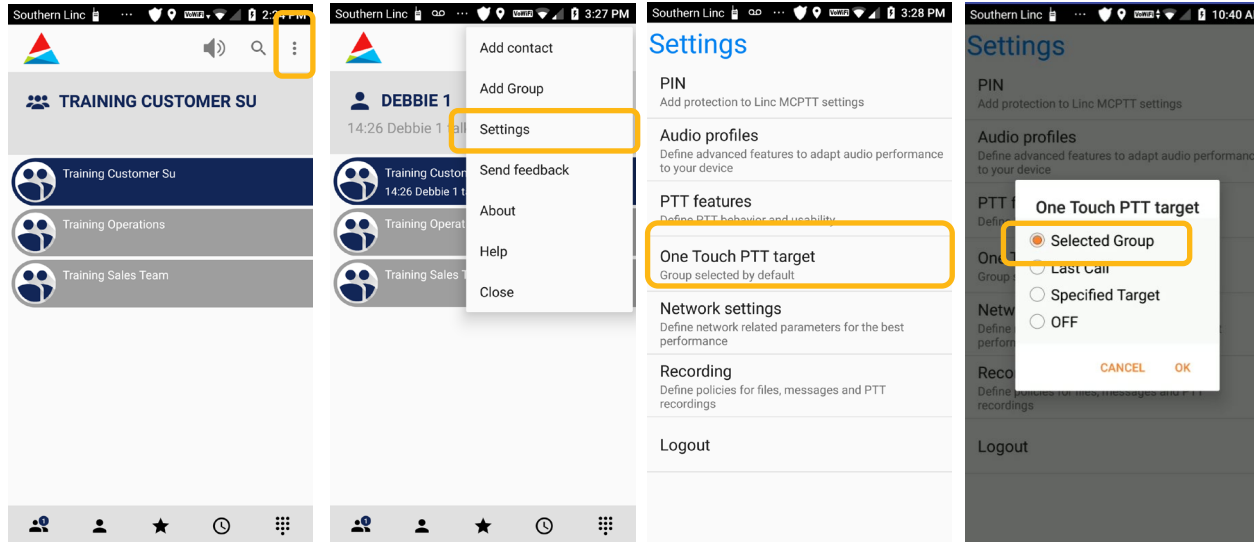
Southern Linc 2:2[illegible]

TRAINING CUSTOMER SU

Training Customer Su

Training Operations

Training Sales Team

Southern Linc 3:27 PM

DEBBIE 1

14:26 Debbie 1 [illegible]

Training Custon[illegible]

14:26 Debbie 1 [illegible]

Training Operat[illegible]

Training Sales T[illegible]

Add contact

Add Group

Settings

Send feedback

About

Help

Close

Southern Linc 3:28 PM

Settings

PIN
Add protection to Linc MCPTT settings

Audio profiles
Define advanced features to adapt audio performance to your device

PTT features
Define PTT behavior and usability

One Touch PTT target
Group selected by default

Network settings
Define network related parameters for the best performance

Recording
Define policies for files, messages and PTT recordings

Logout

Southern Linc 10:40 A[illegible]

Settings

PIN
Add protection to Linc MCPTT settings

Audio profiles
Define advanced features to adapt audio performanc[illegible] to your device

PTT f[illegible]
Defin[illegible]

One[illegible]
Group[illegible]

Netw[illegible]
Define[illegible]
perfor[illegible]

Reco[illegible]
Define policies for files, messages and PTT recordings

Logout

One Touch PTT target

Selected Group

Last Call

Specified Target

OFF

CANCEL

OK